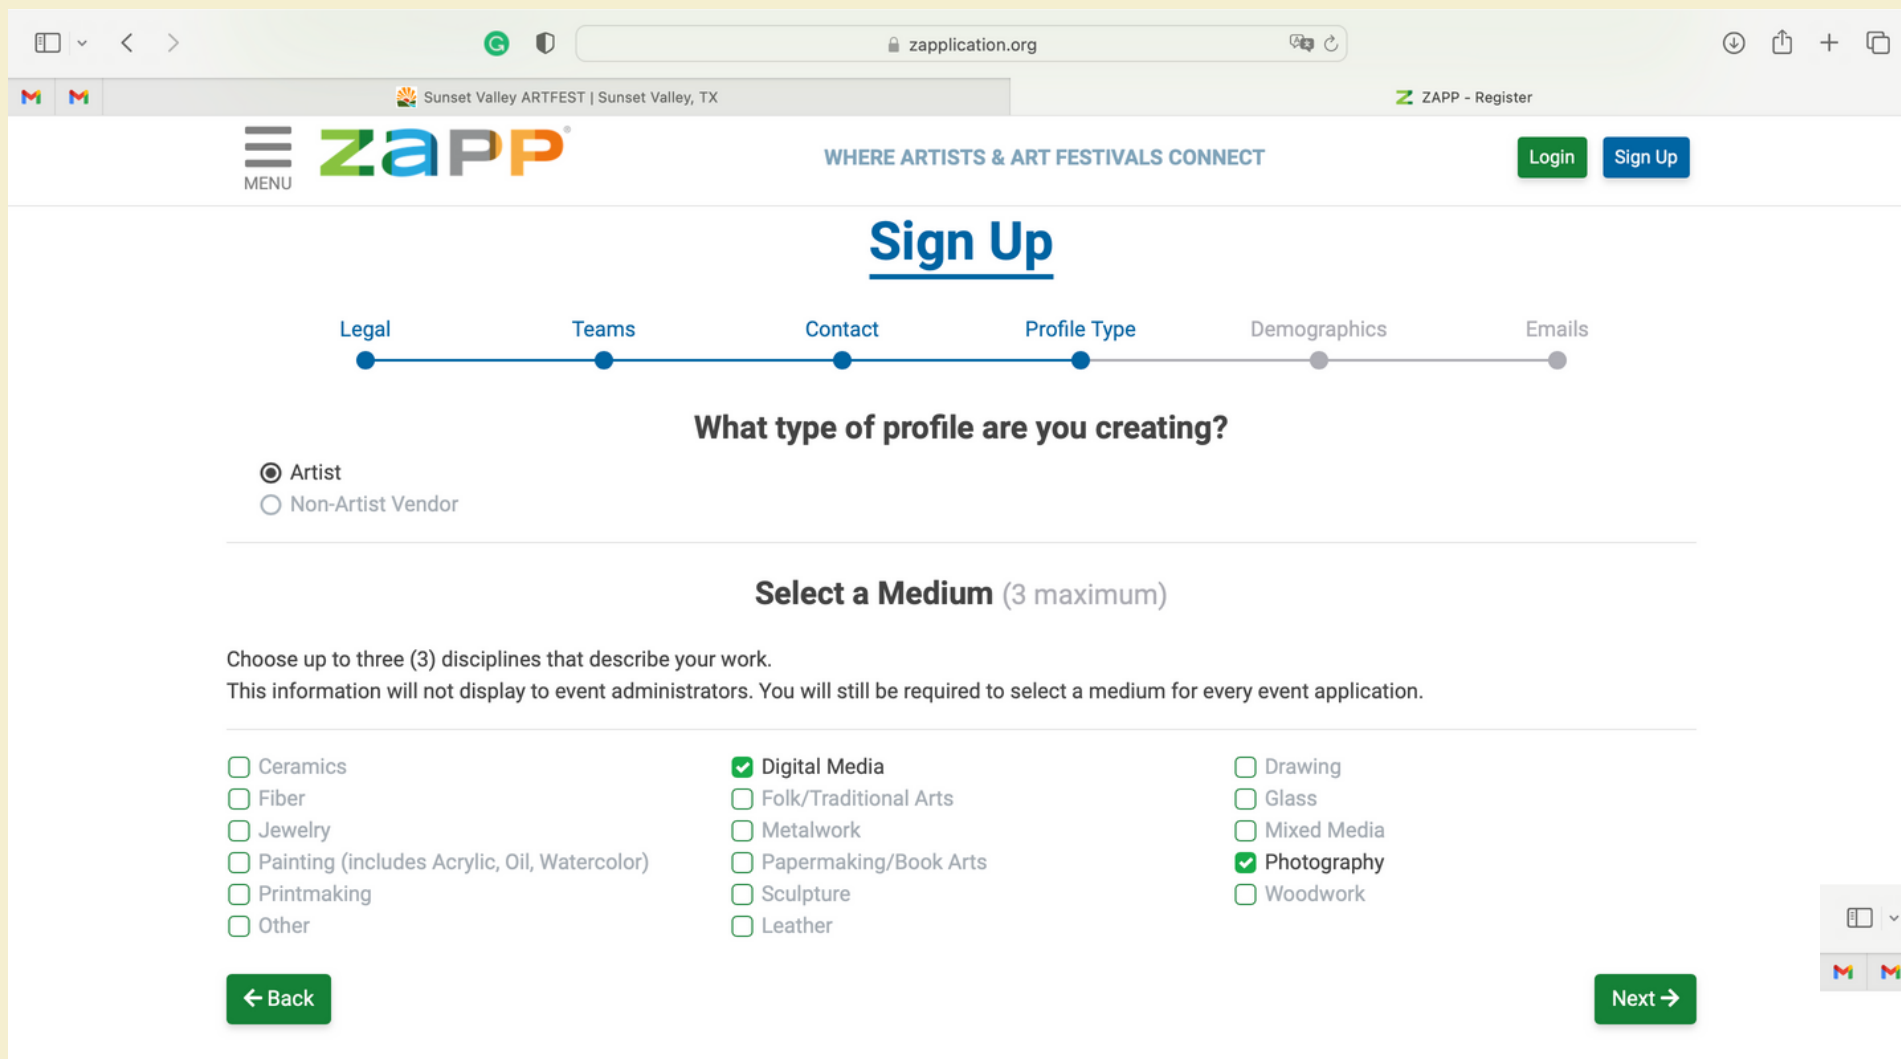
zapplication.org

Sunset Valley ARTFEST | Sunset Valley, TX

ZAPP - Register

MENU

ZAPP

WHERE ARTISTS & ART FESTIVALS CONNECT

Login

Sign Up

Sign Up

Legal Teams Contact Profile Type Demographics Emails

What type of profile are you creating?

Artist

Non-Artist Vendor

Select a Medium (3 maximum)

Choose up to three (3) disciplines that describe your work.
This information will not display to event administrators. You will still be required to select a medium for every event application.

Ceramics
Fiber
Jewelry
Painting (includes Acrylic, Oil, Watercolor)
Printmaking
Other

Digital Media
Folk/Traditional Arts
Metalwork
Papermaking/Book Arts
Sculpture
Leather

Drawing
Glass
Mixed Media
Photography
Woodwork

Back

Next